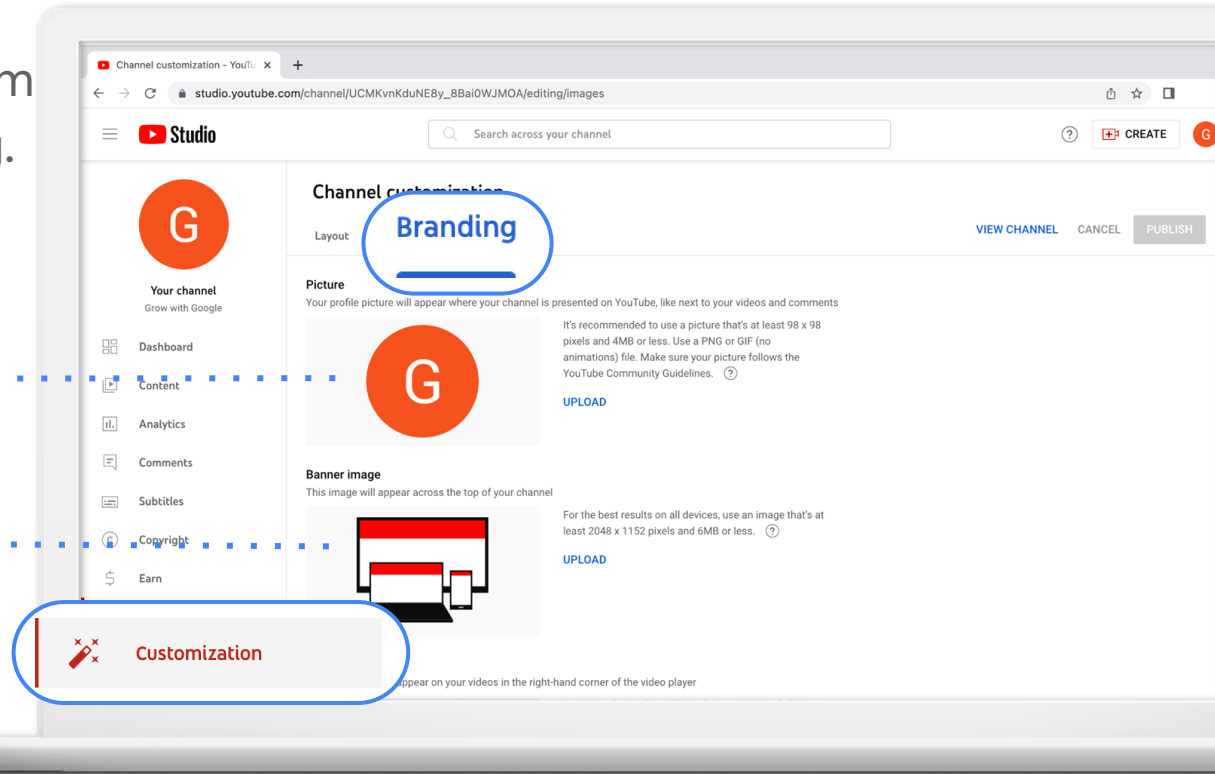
m
l.

Channel customization - YouTu ×
+
studio.youtube.com/channel/UCMKvnKduNE8y_8Bai0WJMOA/editing/images
Studio
Search across your channel
CREATE
G

G
Your channel
Grow with Google
Dashboard
Content
Analytics
Comments
Subtitles
Copyright
Earn
Customization

Channel customization
Layout
Branding
VIEW CHANNEL
CANCEL
PUBLISH

Picture
Your profile picture will appear where your channel is presented on YouTube, like next to your videos and comments
G
It's recommended to use a picture that's at least 98 x 98 pixels and 4MB or less. Use a PNG or GIF (no animations) file. Make sure your picture follows the YouTube Community Guidelines.
UPLOAD

Banner image
This image will appear across the top of your channel
For the best results on all devices, use an image that's at least 2048 x 1152 pixels and 6MB or less.
UPLOAD

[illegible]ppear on your videos in the right-hand corner of the video player